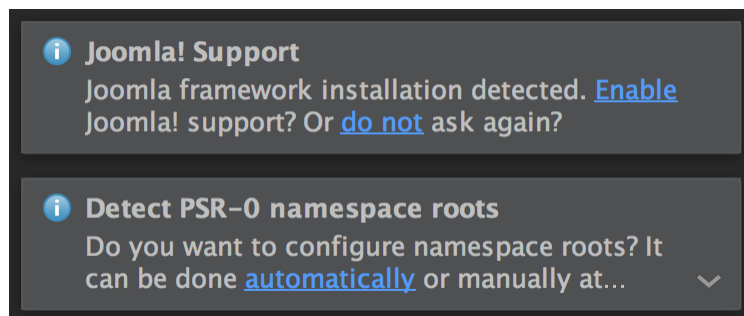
Joomla! Support

Joomla framework installation detected. Enable Joomla! support? Or do not ask again?

Detect PSR-0 namespace roots

Do you want to configure namespace roots? It can be done automatically or manually at...